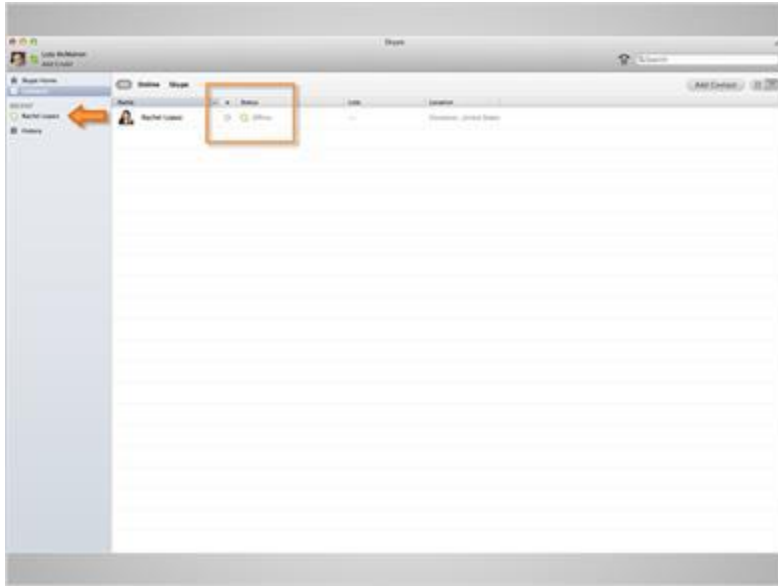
Skype

Lola McMahon
Add Credit

Search

Skype Home
Contacts

RECENT
Rachel Lopez
History

Online Skype

Add Contact

| Name | | Status | Lists | Location |
|---|---|---|---|---|
| Rachel Lopez | | Offline | — | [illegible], United States |